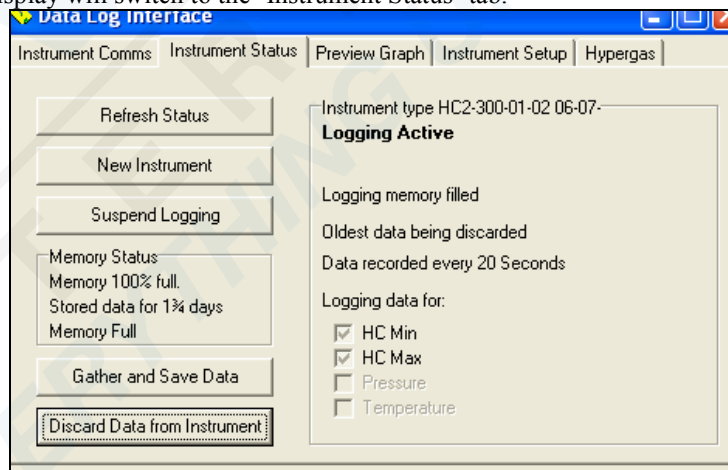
isplay will switch to the "Instrument Status" tab.

Data Log Interface

Instrument Comms | Instrument Status | Preview Graph | Instrument Setup | Hypergas

Refresh Status

New Instrument

Suspend Logging

Memory Status
Memory 100% full.
Stored data for 1¾ days
Memory Full

Gather and Save Data

Discard Data from Instrument

Instrument type HC2-300-01-02 06-07-

**Logging Active**

Logging memory filled

Oldest data being discarded

Data recorded every 20 Seconds

Logging data for:

HC Min

HC Max

Pressure

Temperature